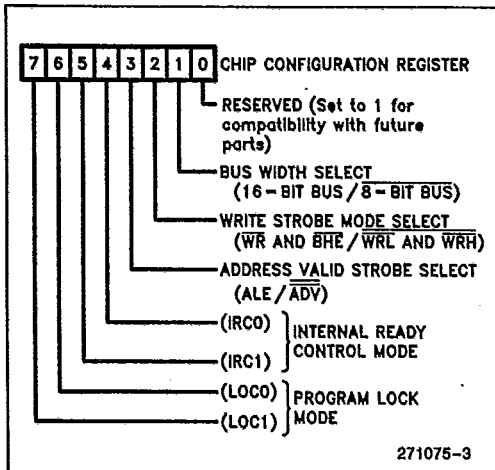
7 6 5 4 3 2 1 0 CHIP CONFIGURATION REGISTER

RESERVED (Set to 1 for compatibility with future parts)

BUS WIDTH SELECT ($16-$BIT BUS / $\overline{8}-\overline{\text{BIT BUS}}$)

WRITE STROBE MODE SELECT ($\overline{WR}$ AND $\overline{BHE}$ / $\overline{WRL}$ AND $\overline{WRH}$)

ADDRESS VALID STROBE SELECT (ALE / $\overline{ADV}$)

(IRC0)
(IRC1)
INTERNAL READY CONTROL MODE

(LOC0)
(LOC1)
PROGRAM LOCK MODE

271075-3